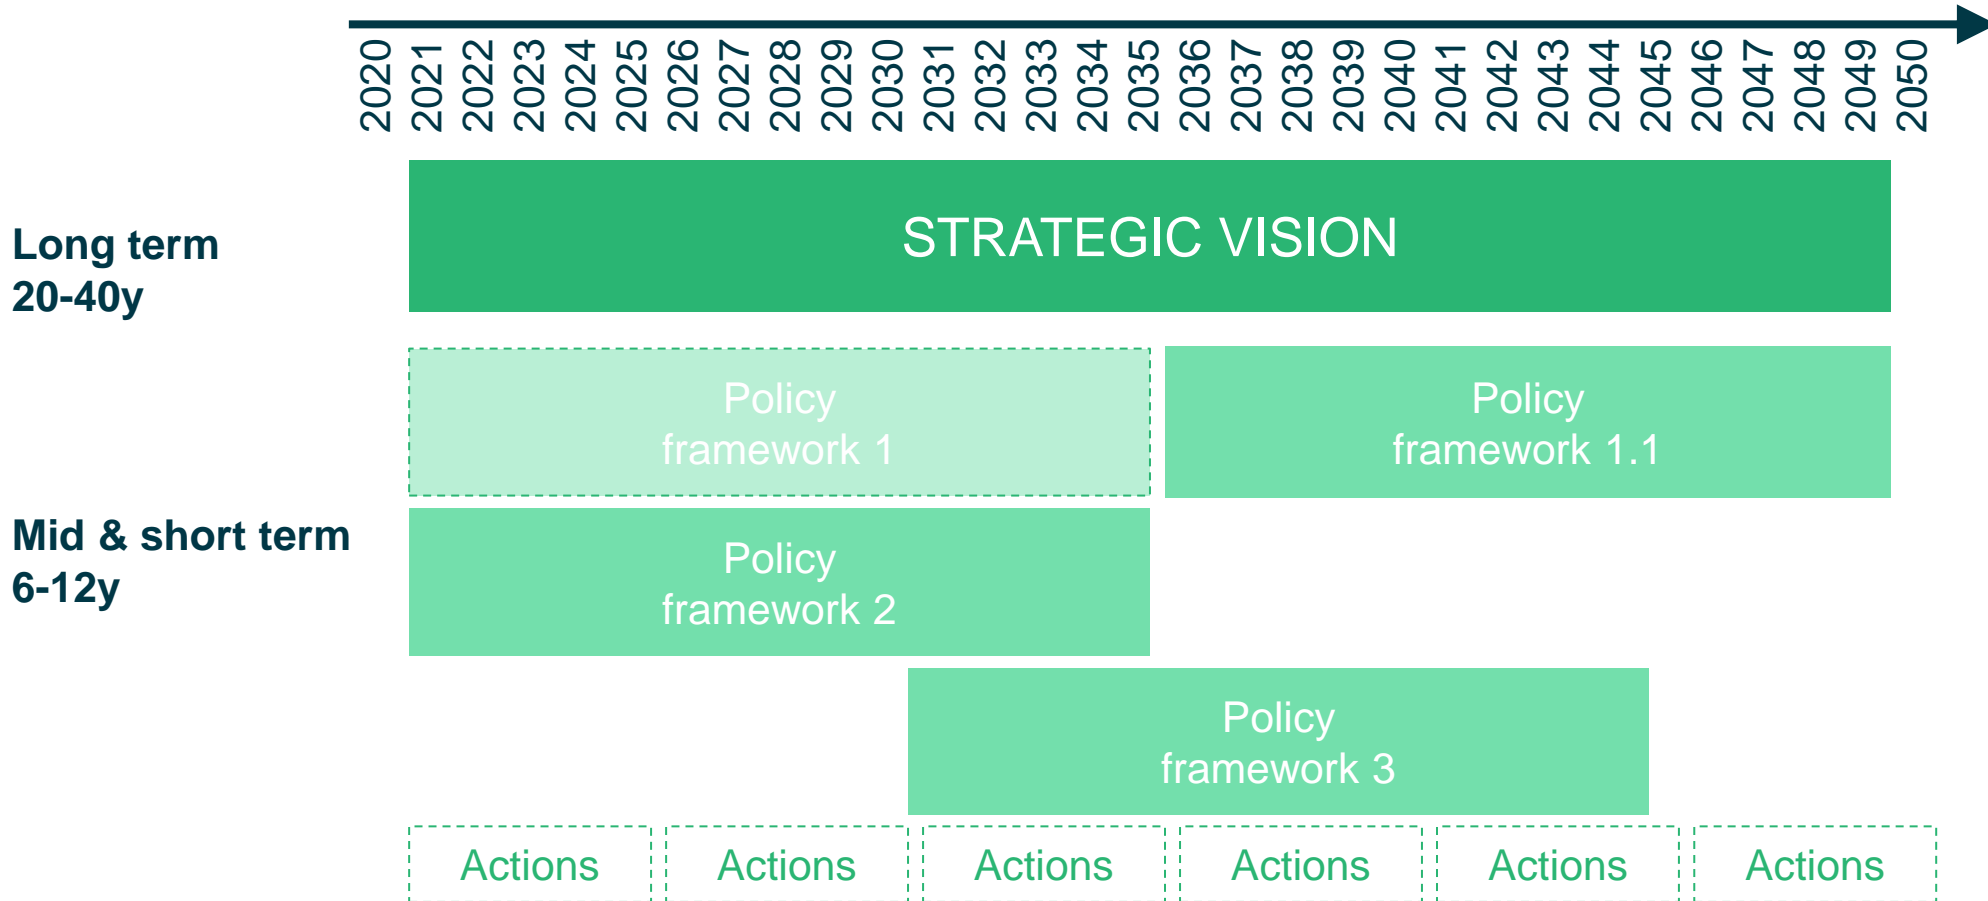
2020 2021 2022 2023 2024 2025 2026 2027 2028 2029 2030 2031 2032 2033 2034 2035 2036 2037 2038 2039 2040 2041 2042 2043 2044 2045 2046 2047 2048 2049 2050

Long term
20-40y

STRATEGIC VISION

Policy framework 1

Policy framework 1.1

Mid & short term
6-12y

Policy framework 2

Policy framework 3

Actions Actions Actions Actions Actions Actions